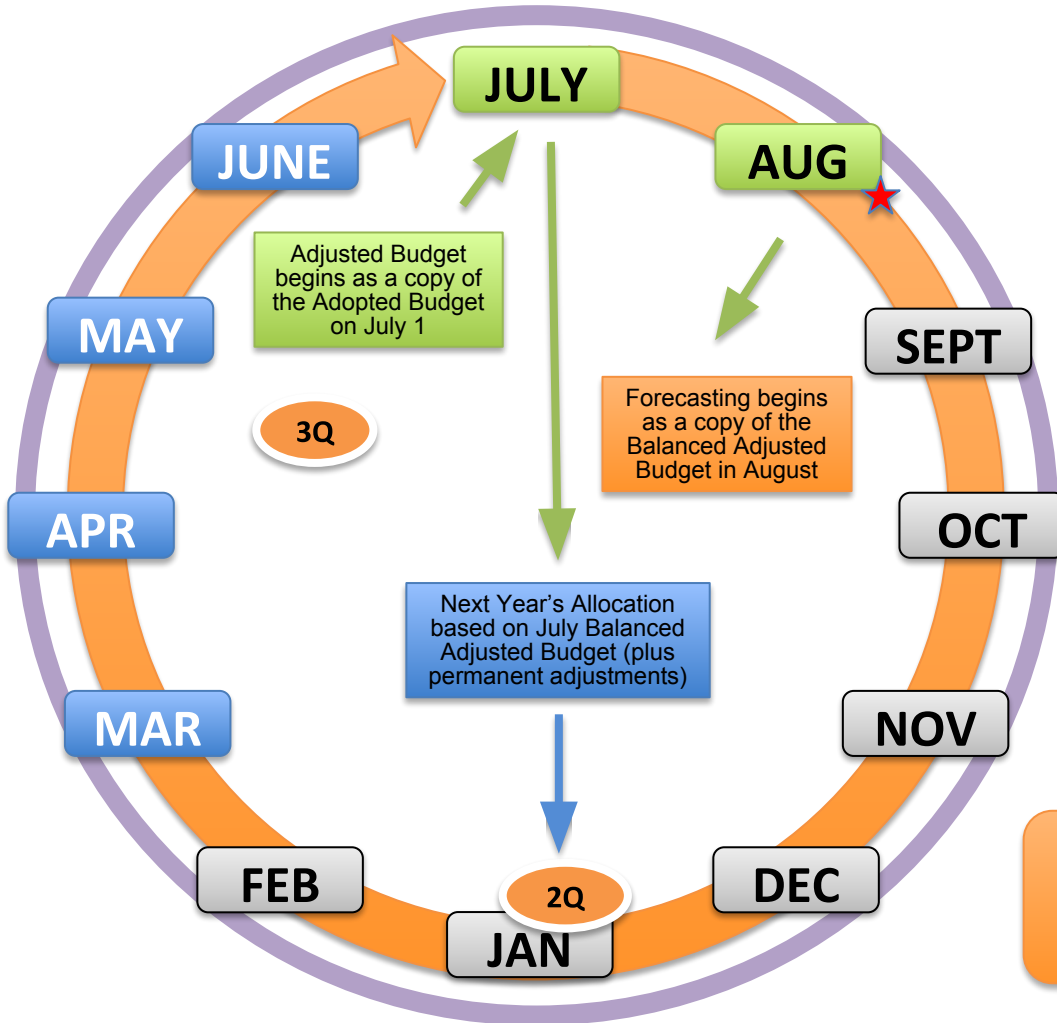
JULY

AUG

SEPT

OCT

NOV

DEC

JAN

FEB

MAR

APR

MAY

JUNE

Adjusted Budget begins as a copy of the Adopted Budget on July 1

Forecasting begins as a copy of the Balanced Adjusted Budget in August

3Q

Next Year's Allocation based on July Balanced Adjusted Budget (plus permanent adjustments)

2Q